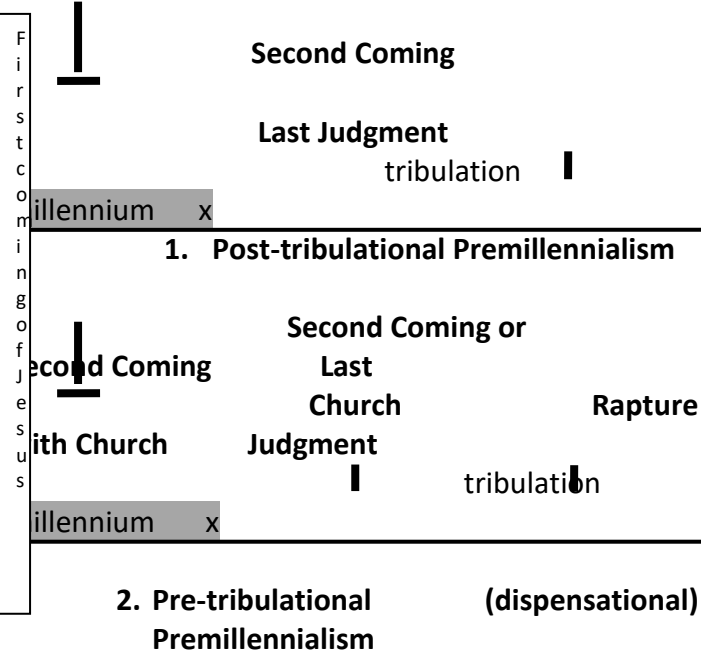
First coming of Jesus

Second Coming

Last Judgment

tribulation

illennium x

1. Post-tribulational Premillennialism

Second Coming or Last Church Judgment

econd Coming

Rapture

ith Church

tribulation

illennium x

2. Pre-tribulational (dispensational) Premillennialism